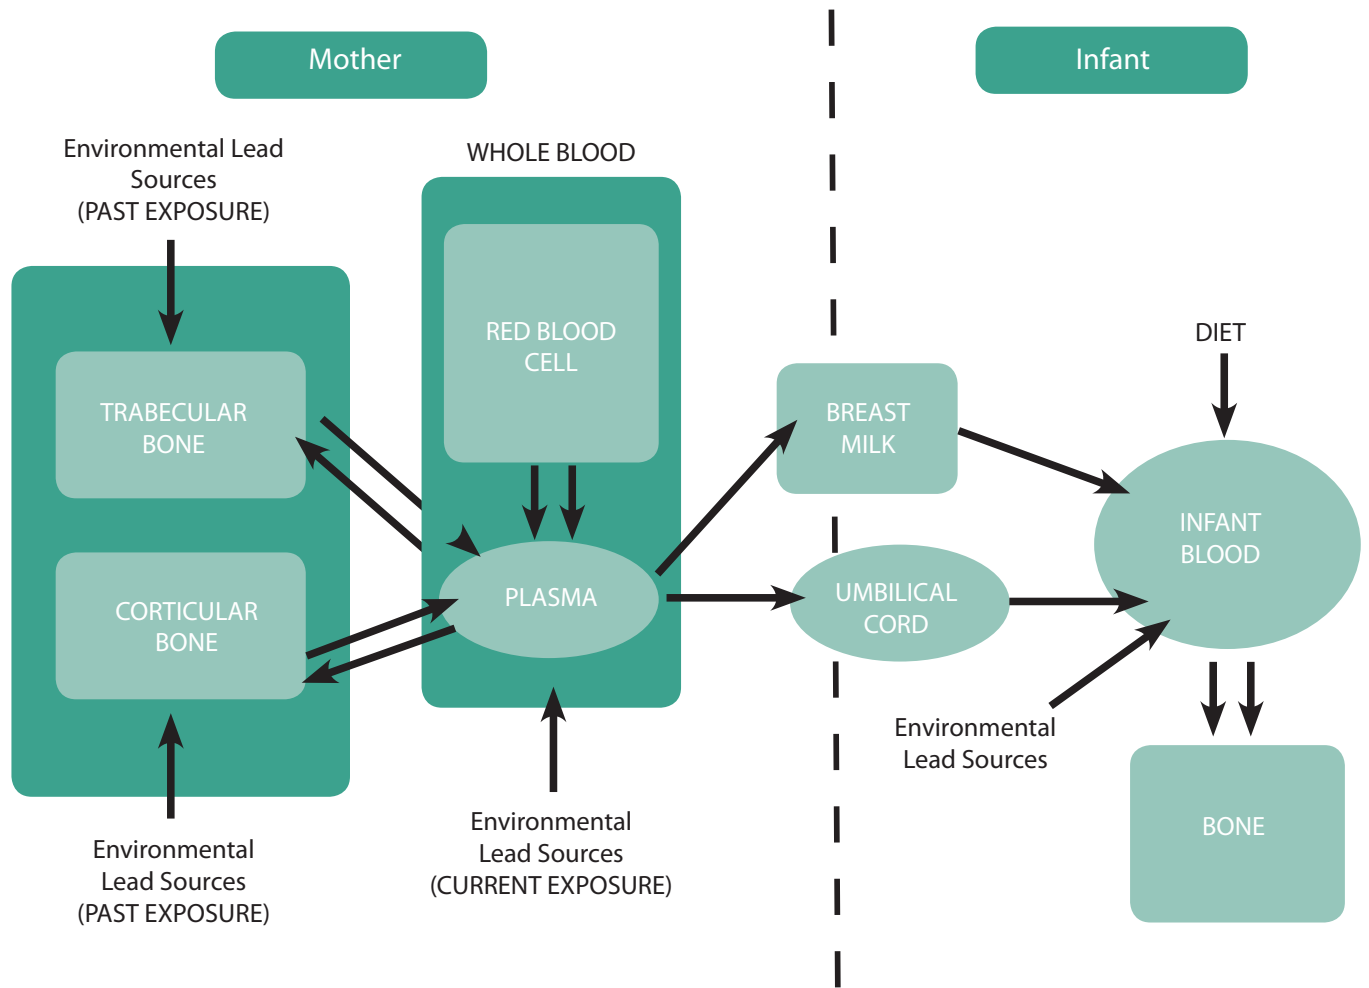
Mother

Infant

Environmental Lead Sources (PAST EXPOSURE)

WHOLE BLOOD

RED BLOOD CELL

TRABECULAR BONE

CORTICULAR BONE

PLASMA

BREAST MILK

UMBILICAL CORD

DIET

INFANT BLOOD

BONE

Environmental Lead Sources

Environmental Lead Sources (PAST EXPOSURE)

Environmental Lead Sources (CURRENT EXPOSURE)